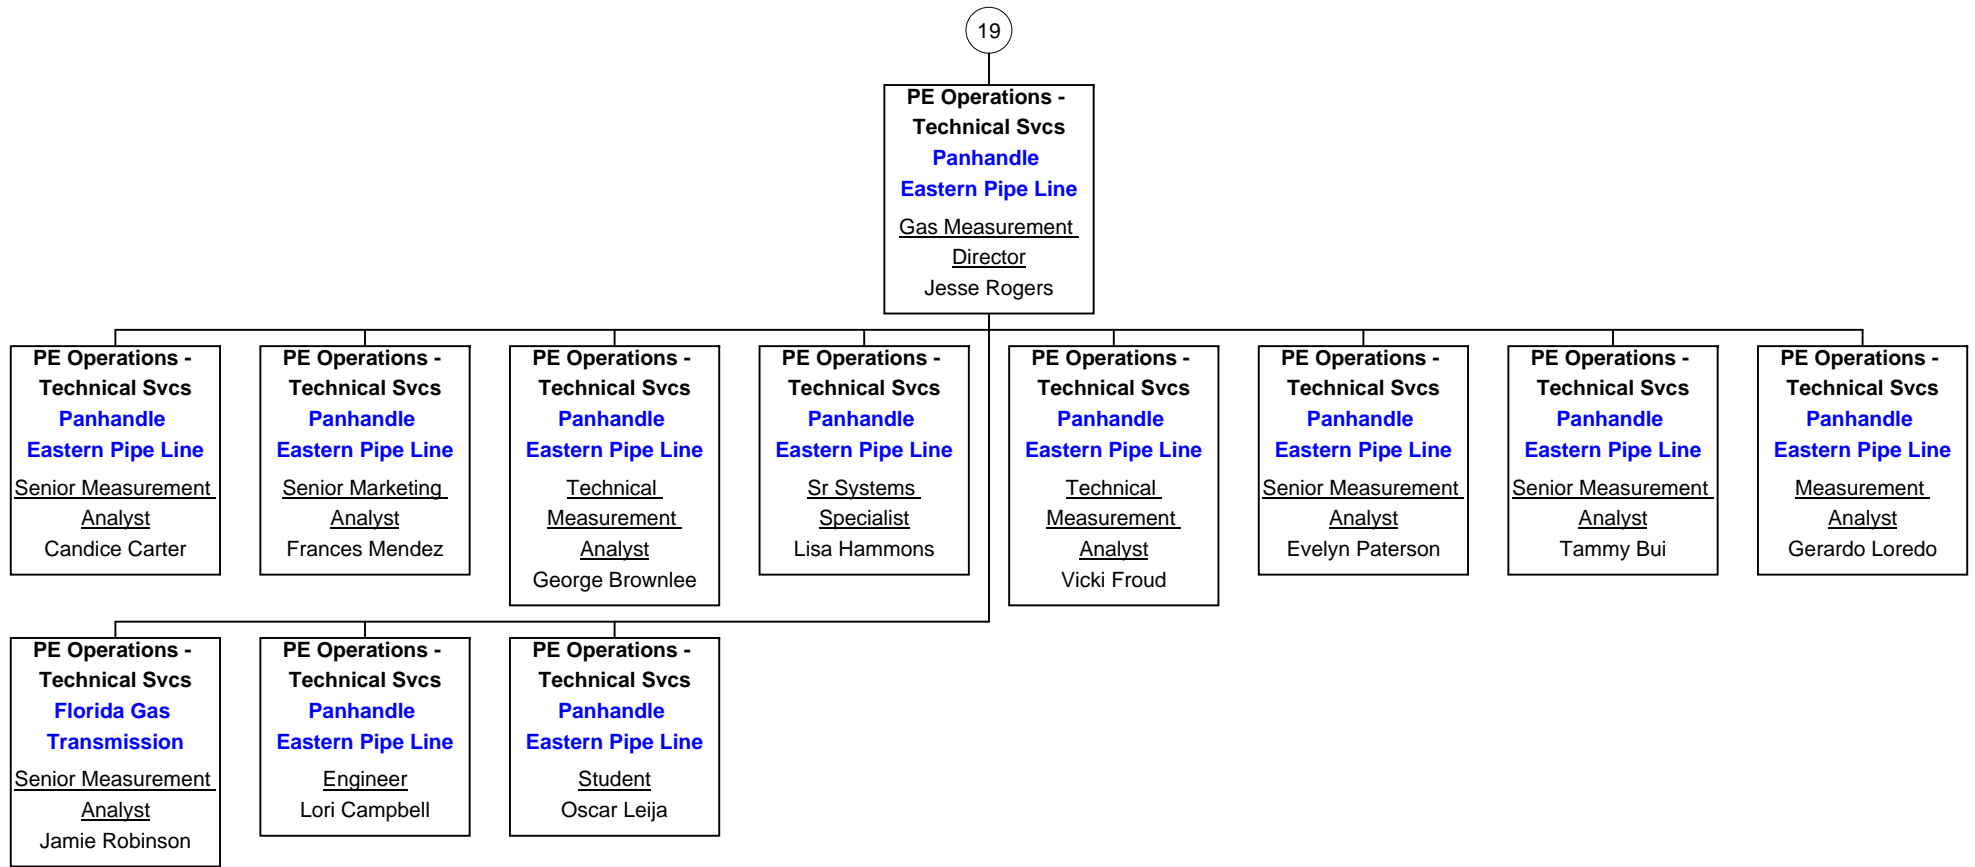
19

PE Operations - Technical Svcs
Panhandle Eastern Pipe Line
Gas Measurement Director
Jesse Rogers

PE Operations - Technical Svcs
Panhandle Eastern Pipe Line
Senior Measurement Analyst
Candice Carter

PE Operations - Technical Svcs
Panhandle Eastern Pipe Line
Senior Marketing Analyst
Frances Mendez

PE Operations - Technical Svcs
Panhandle Eastern Pipe Line
Technical Measurement Analyst
George Brownlee

PE Operations - Technical Svcs
Panhandle Eastern Pipe Line
Sr Systems Specialist
Lisa Hammons

PE Operations - Technical Svcs
Panhandle Eastern Pipe Line
Technical Measurement Analyst
Vicki Froud

PE Operations - Technical Svcs
Panhandle Eastern Pipe Line
Senior Measurement Analyst
Evelyn Paterson

PE Operations - Technical Svcs
Panhandle Eastern Pipe Line
Senior Measurement Analyst
Tammy Bui

PE Operations - Technical Svcs
Panhandle Eastern Pipe Line
Measurement Analyst
Gerardo Loredo

PE Operations - Technical Svcs
Florida Gas Transmission
Senior Measurement Analyst
Jamie Robinson

PE Operations - Technical Svcs
Panhandle Eastern Pipe Line
Engineer
Lori Campbell

PE Operations - Technical Svcs
Panhandle Eastern Pipe Line
Student
Oscar Leija